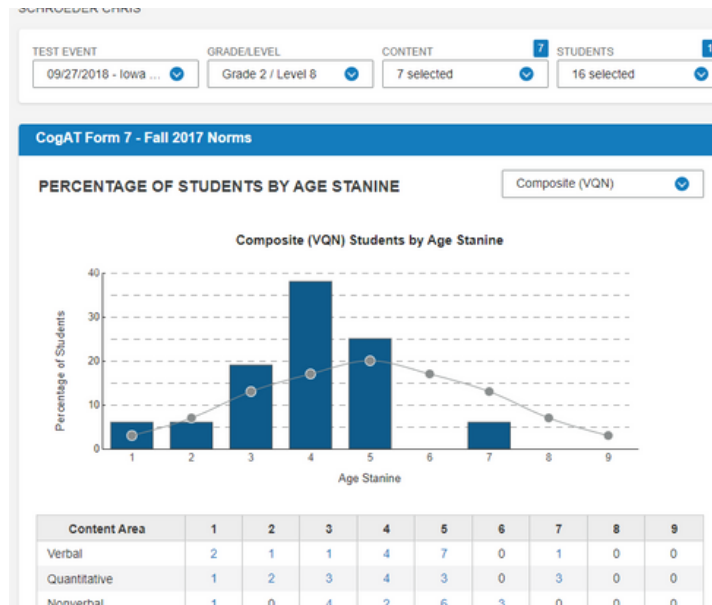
SCHROEDER CHRIS

TEST EVENT
09/27/2018 - Iowa ...

GRADE/LEVEL
Grade 2 / Level 8

CONTENT 7
7 selected

STUDENTS 1
16 selected

CogAT Form 7 - Fall 2017 Norms

PERCENTAGE OF STUDENTS BY AGE STANINE

Composite (VQN)

Composite (VQN) Students by Age Stanine

Percentage of Students

0
10
20
30
40

1 2 3 4 5 6 7 8 9

Age Stanine

| Content Area | 1 | 2 | 3 | 4 | 5 | 6 | 7 | 8 | 9 |
|---|---|---|---|---|---|---|---|---|---|
| Verbal | 2 | 1 | 1 | 4 | 7 | 0 | 1 | 0 | 0 |
| Quantitative | 1 | 2 | 3 | 4 | 3 | 0 | 3 | 0 | 0 |
| Nonverbal | 1 | 0 | 4 | 2 | 6 | 3 | 0 | 0 | 0 |